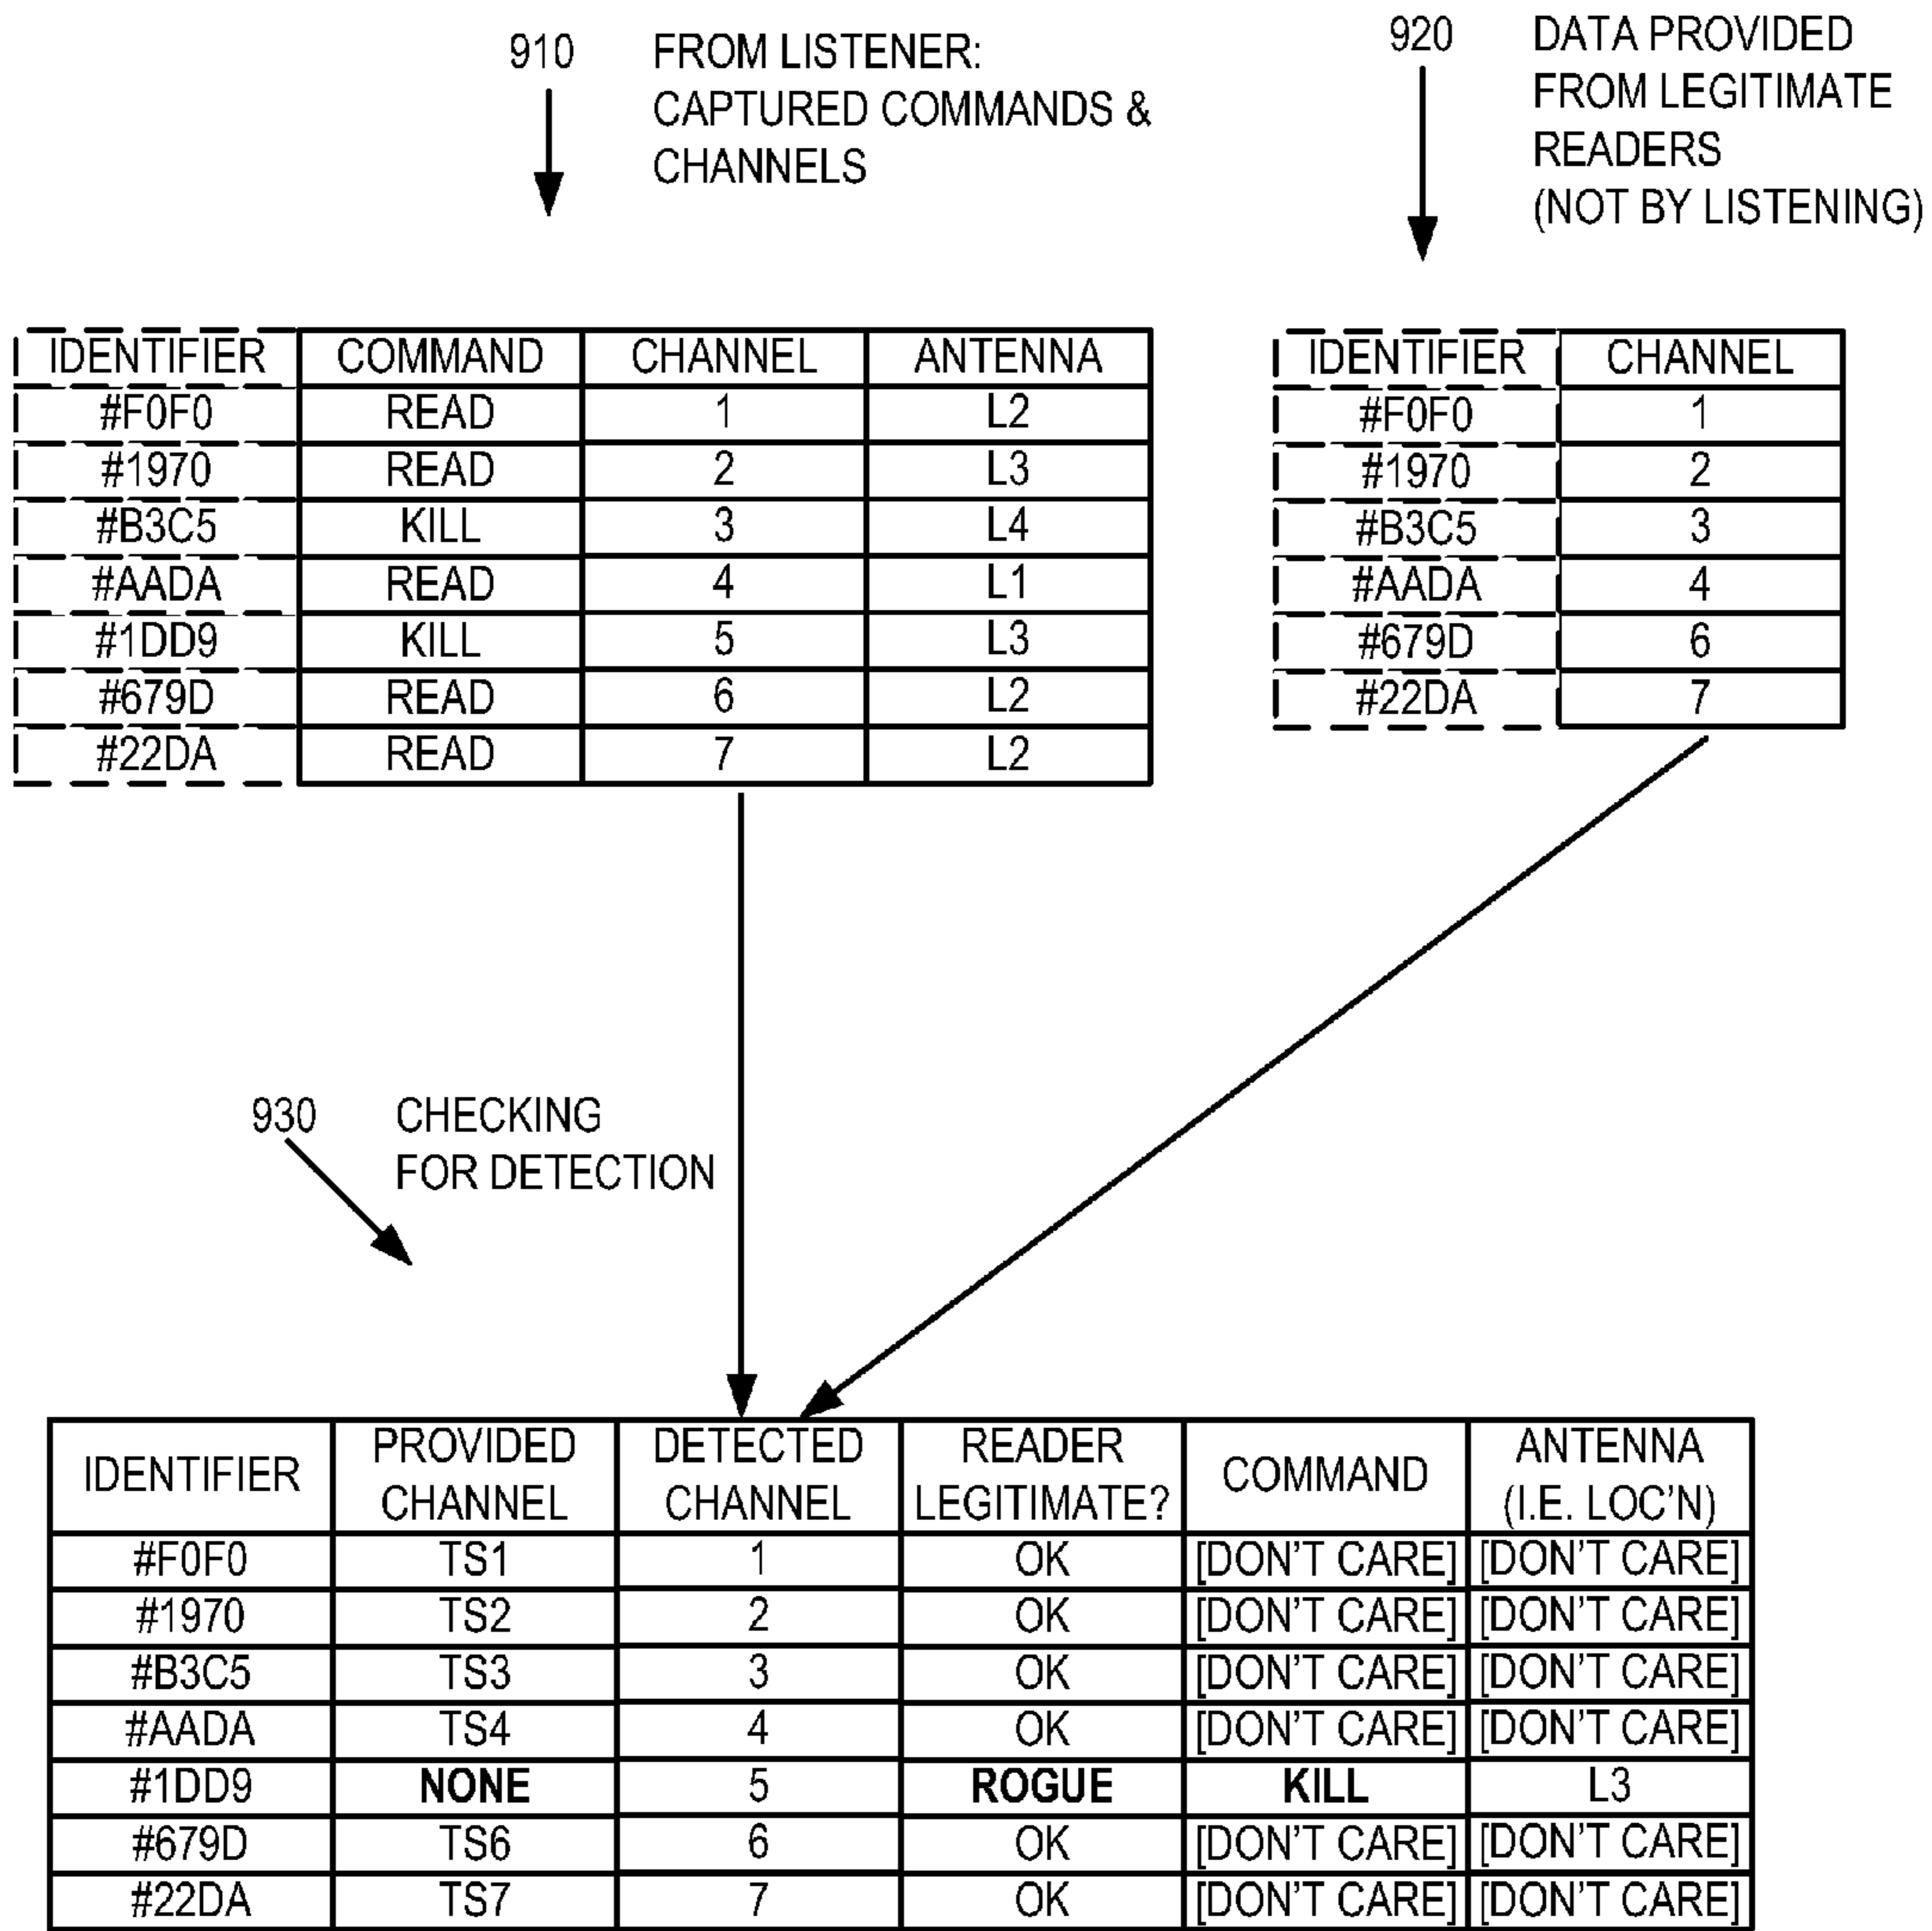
910 FROM LISTENER: CAPTURED COMMANDS & CHANNELS

920 DATA PROVIDED FROM LEGITIMATE READERS (NOT BY LISTENING)

| IDENTIFIER | COMMAND | CHANNEL | ANTENNA |
|---|---|---|---|
| #F0F0 | READ | 1 | L2 |
| #1970 | READ | 2 | L3 |
| #B3C5 | KILL | 3 | L4 |
| #AADA | READ | 4 | L1 |
| #1DD9 | KILL | 5 | L3 |
| #679D | READ | 6 | L2 |
| #22DA | READ | 7 | L2 |

| IDENTIFIER | CHANNEL |
|---|---|
| #F0F0 | 1 |
| #1970 | 2 |
| #B3C5 | 3 |
| #AADA | 4 |
| #679D | 6 |
| #22DA | 7 |

930 CHECKING FOR DETECTION

| IDENTIFIER | PROVIDED CHANNEL | DETECTED CHANNEL | READER LEGITIMATE? | COMMAND | ANTENNA (I.E. LOC'N) |
|---|---|---|---|---|---|
| #F0F0 | TS1 | 1 | OK | [DON'T CARE] | [DON'T CARE] |
| #1970 | TS2 | 2 | OK | [DON'T CARE] | [DON'T CARE] |
| #B3C5 | TS3 | 3 | OK | [DON'T CARE] | [DON'T CARE] |
| #AADA | TS4 | 4 | OK | [DON'T CARE] | [DON'T CARE] |
| #1DD9 | NONE | 5 | ROGUE | KILL | L3 |
| #679D | TS6 | 6 | OK | [DON'T CARE] | [DON'T CARE] |
| #22DA | TS7 | 7 | OK | [DON'T CARE] | [DON'T CARE] |